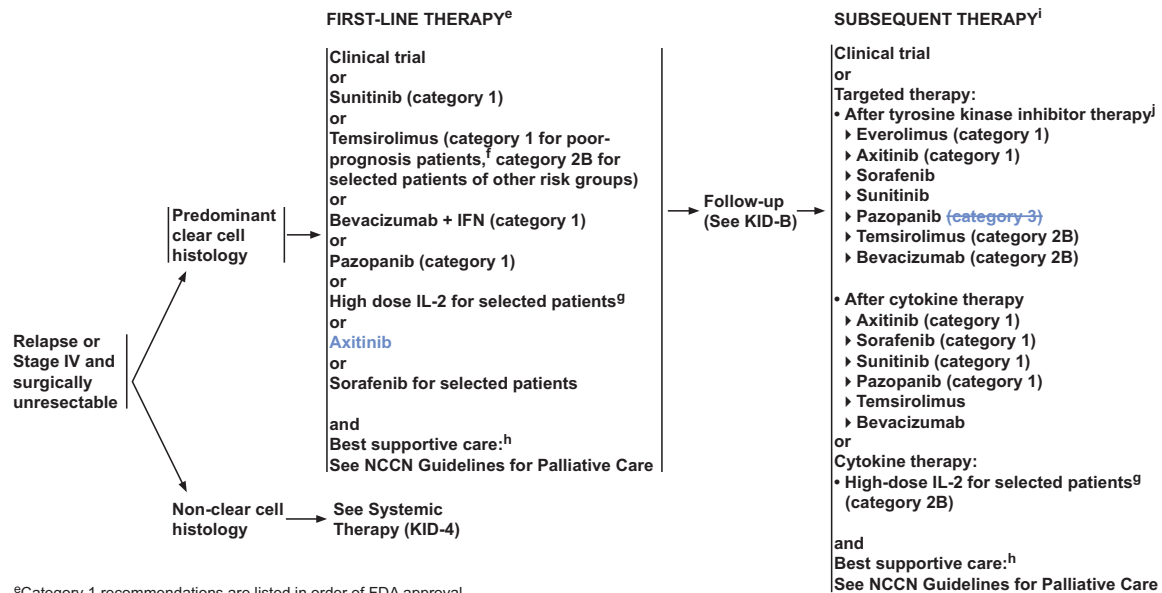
FIRST-LINE THERAPY$^{e}$

SUBSEQUENT THERAPY$^{i}$

Relapse or Stage IV and surgically unresectable

Predominant clear cell histology

Clinical trial
or
Sunitinib (category 1)
or
Temsirolimus (category 1 for poor-prognosis patients,$^{f}$ category 2B for selected patients of other risk groups)
or
Bevacizumab + IFN (category 1)
or
Pazopanib (category 1)
or
High dose IL-2 for selected patients$^{g}$
or
Axitinib
or
Sorafenib for selected patients

and
Best supportive care:$^{h}$
See NCCN Guidelines for Palliative Care

Follow-up (See KID-B)

Clinical trial
or
Targeted therapy:
• After tyrosine kinase inhibitor therapy$^{j}$
‣ Everolimus (category 1)
‣ Axitinib (category 1)
‣ Sorafenib
‣ Sunitinib
‣ Pazopanib (category 3)
‣ Temsirolimus (category 2B)
‣ Bevacizumab (category 2B)

• After cytokine therapy
‣ Axitinib (category 1)
‣ Sorafenib (category 1)
‣ Sunitinib (category 1)
‣ Pazopanib (category 1)
‣ Temsirolimus
‣ Bevacizumab
or
Cytokine therapy:
• High-dose IL-2 for selected patients$^{g}$ (category 2B)

and
Best supportive care:$^{h}$
See NCCN Guidelines for Palliative Care

Non-clear cell histology

See Systemic Therapy (KID-4)

$^{e}$Category 1 recommendations are listed in order of FDA approval